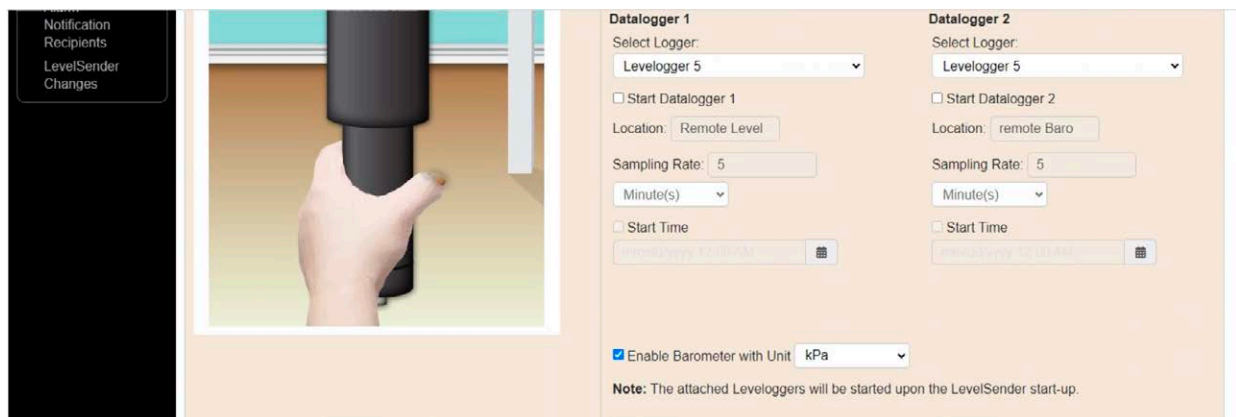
Notification Recipients
LevelSender Changes

Datalogger 1
Select Logger:
Levelogger 5
☐ Start Datalogger 1
Location: Remote Level
Sampling Rate: 5
Minute(s)
☐ Start Time
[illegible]

Datalogger 2
Select Logger:
Levelogger 5
☐ Start Datalogger 2
Location: remote Baro
Sampling Rate: 5
Minute(s)
☐ Start Time
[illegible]

☑ Enable Barometer with Unit kPa
Note: The attached Leveloggers will be started upon the LevelSender start-up.